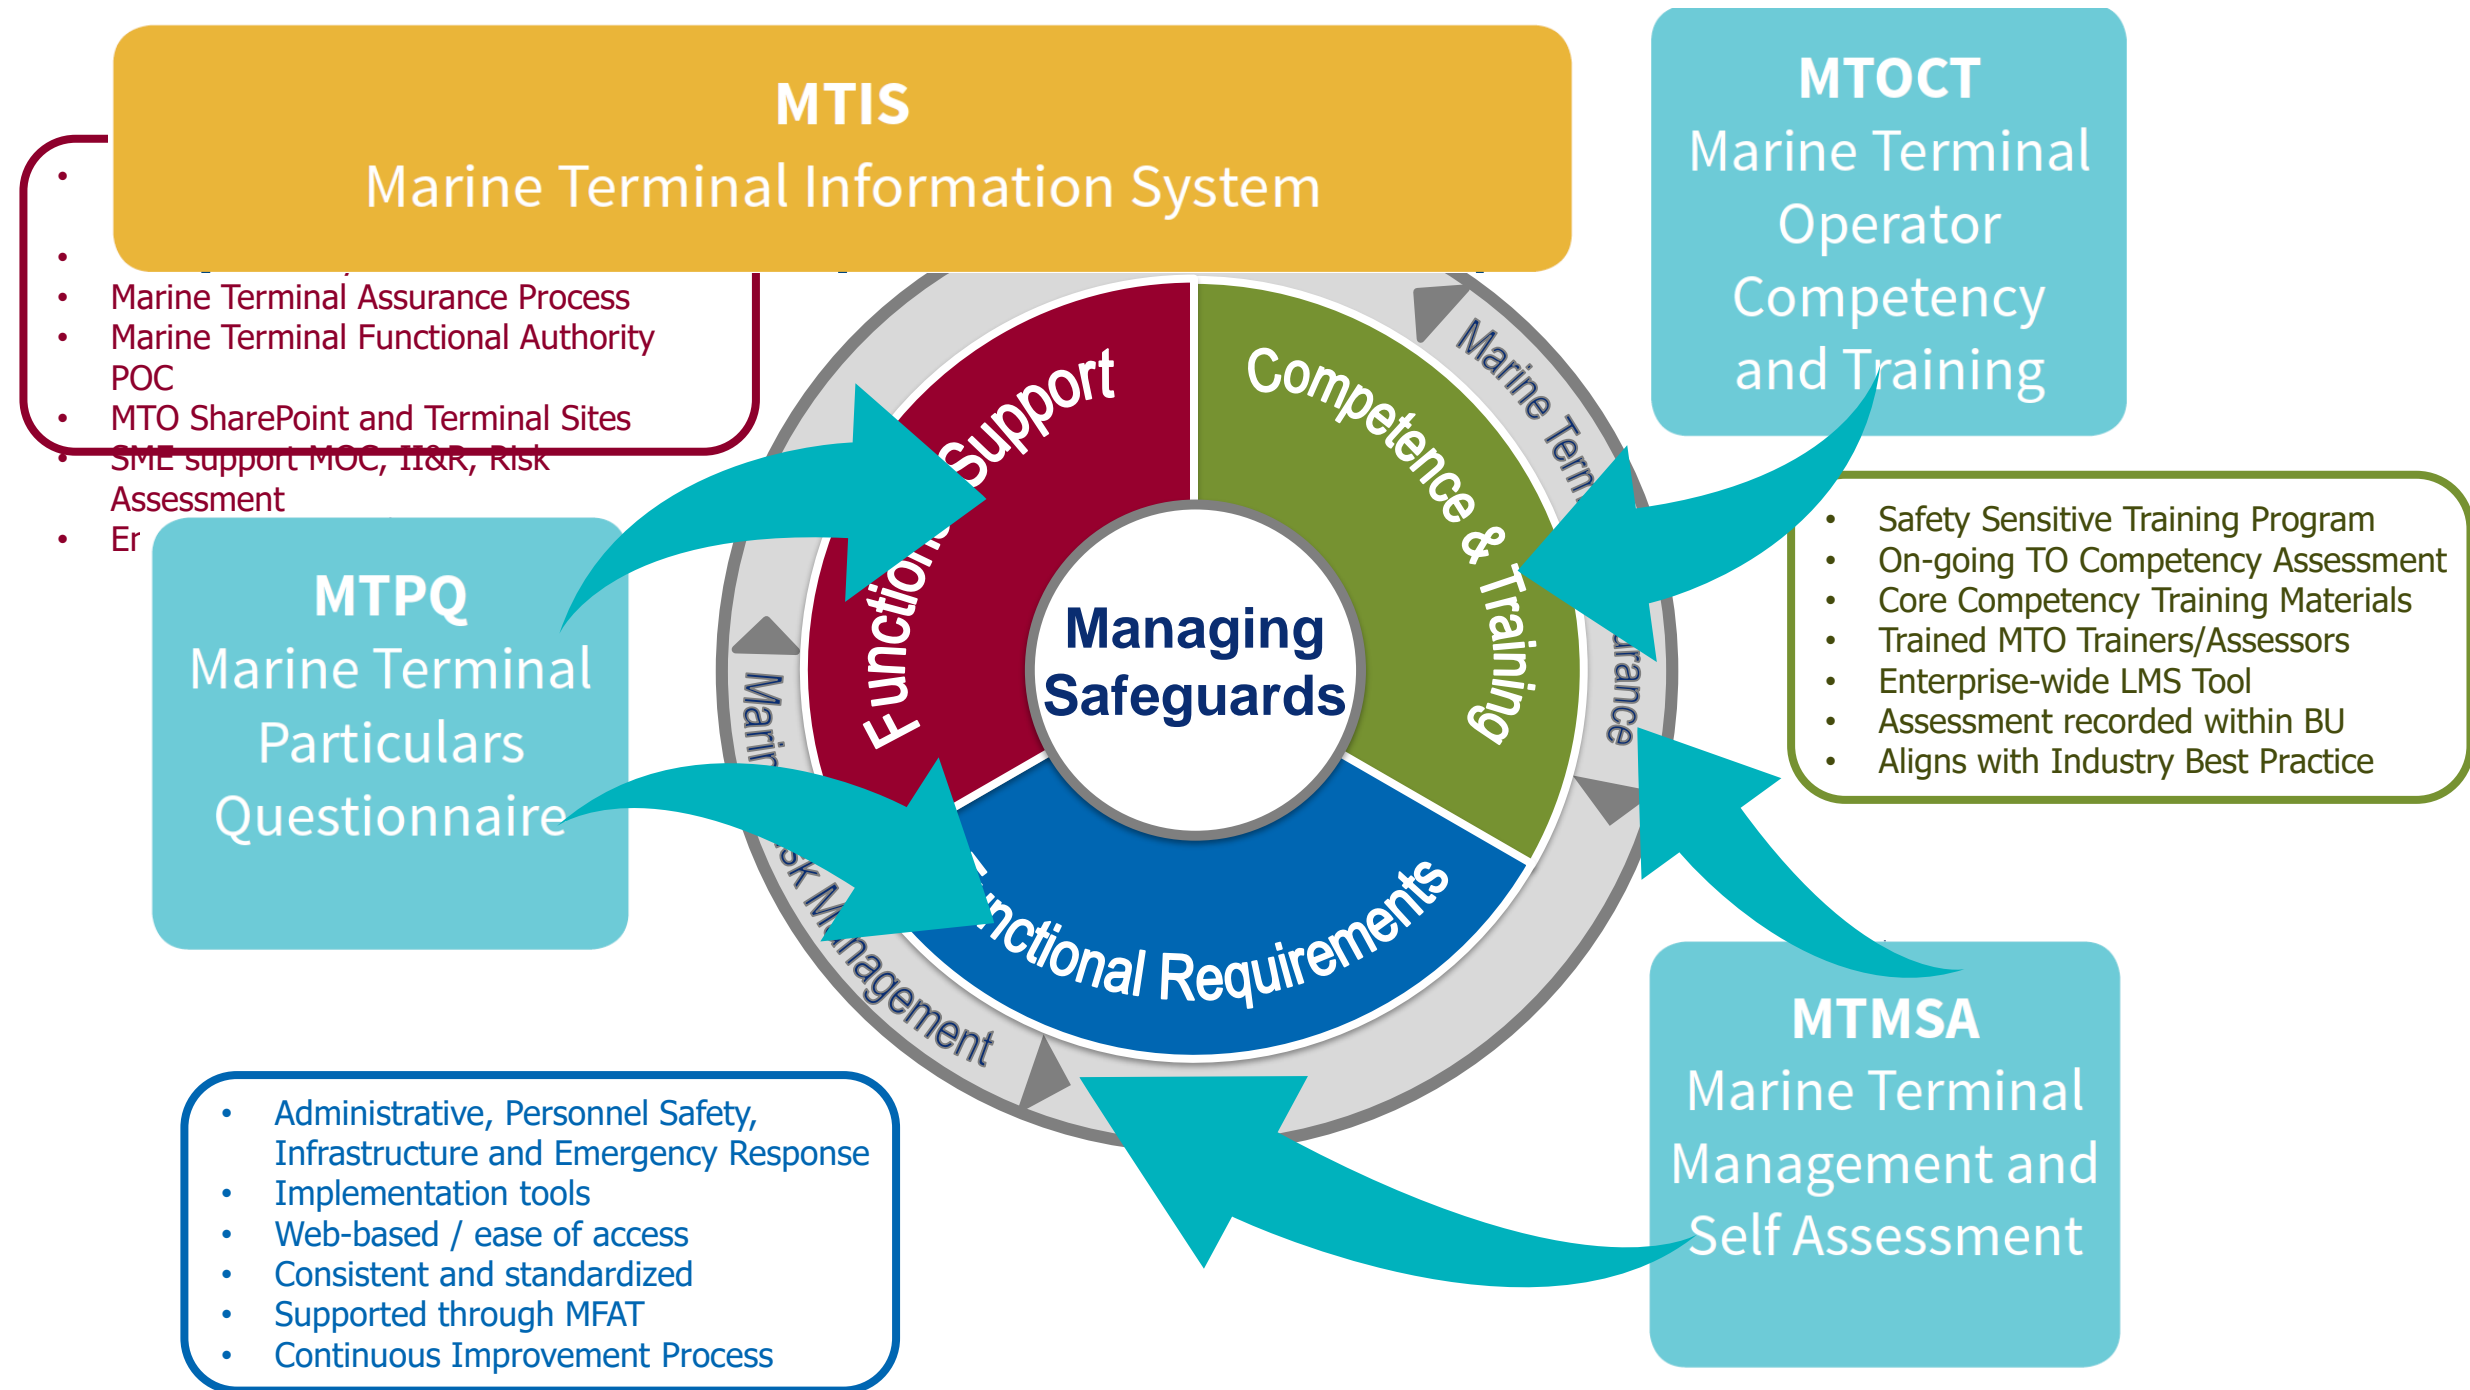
MTIS
Marine Terminal Information System

- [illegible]
- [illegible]
- Marine Terminal Assurance Process
- Marine Terminal Functional Authority POC
- MTO SharePoint and Terminal Sites
- SME support MOC, II&R, Risk Assessment
- Er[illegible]

MTOCT
Marine Terminal Operator Competency and Training

- Safety Sensitive Training Program
- On-going TO Competency Assessment
- Core Competency Training Materials
- Trained MTO Trainers/Assessors
- Enterprise-wide LMS Tool
- Assessment recorded within BU
- Aligns with Industry Best Practice

MTPQ
Marine Terminal Particulars Questionnaire

Functional Support
Competence & Training
Functional Requirements
Managing Safeguards
Marine Term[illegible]
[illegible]rance
Marin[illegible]
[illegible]sk Management

- Administrative, Personnel Safety, Infrastructure and Emergency Response
- Implementation tools
- Web-based / ease of access
- Consistent and standardized
- Supported through MFAT
- Continuous Improvement Process

MTMSA
Marine Terminal Management and Self Assessment